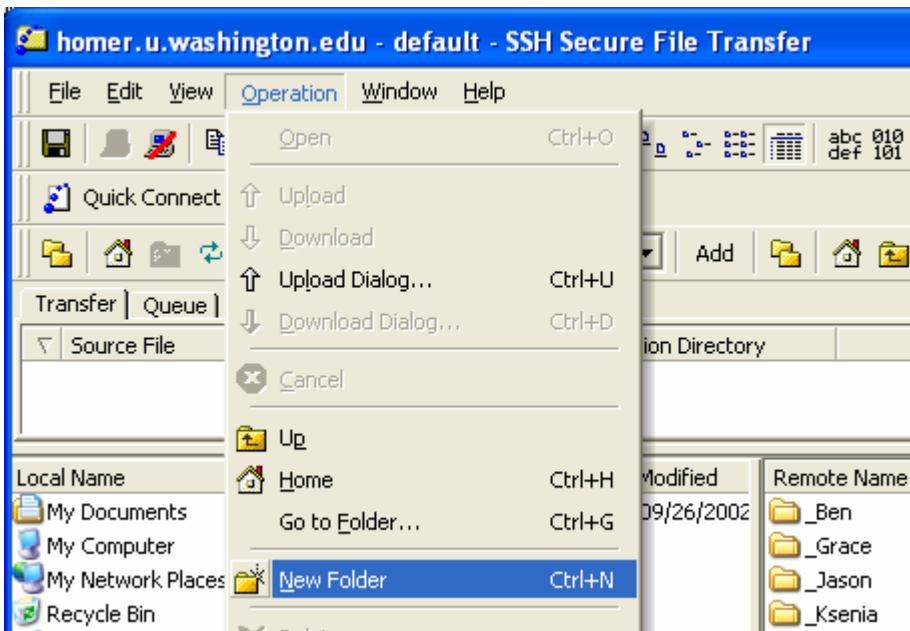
homer.u.washington.edu - default - SSH Secure File Transfer

File Edit View Operation Window Help

Quick Connect

Add

Transfer | Queue |

Source File

ion Directory

Open Ctrl+O
Upload
Download
Upload Dialog... Ctrl+U
Download Dialog... Ctrl+D
Cancel
Up
Home Ctrl+H
Go to Folder... Ctrl+G
New Folder Ctrl+N

abc 010
def 101

Local Name
My Documents
My Computer
My Network Places
Recycle Bin

Modified
09/26/2002

Remote Name
_Ben
_Grace
_Jason
_Ksenia